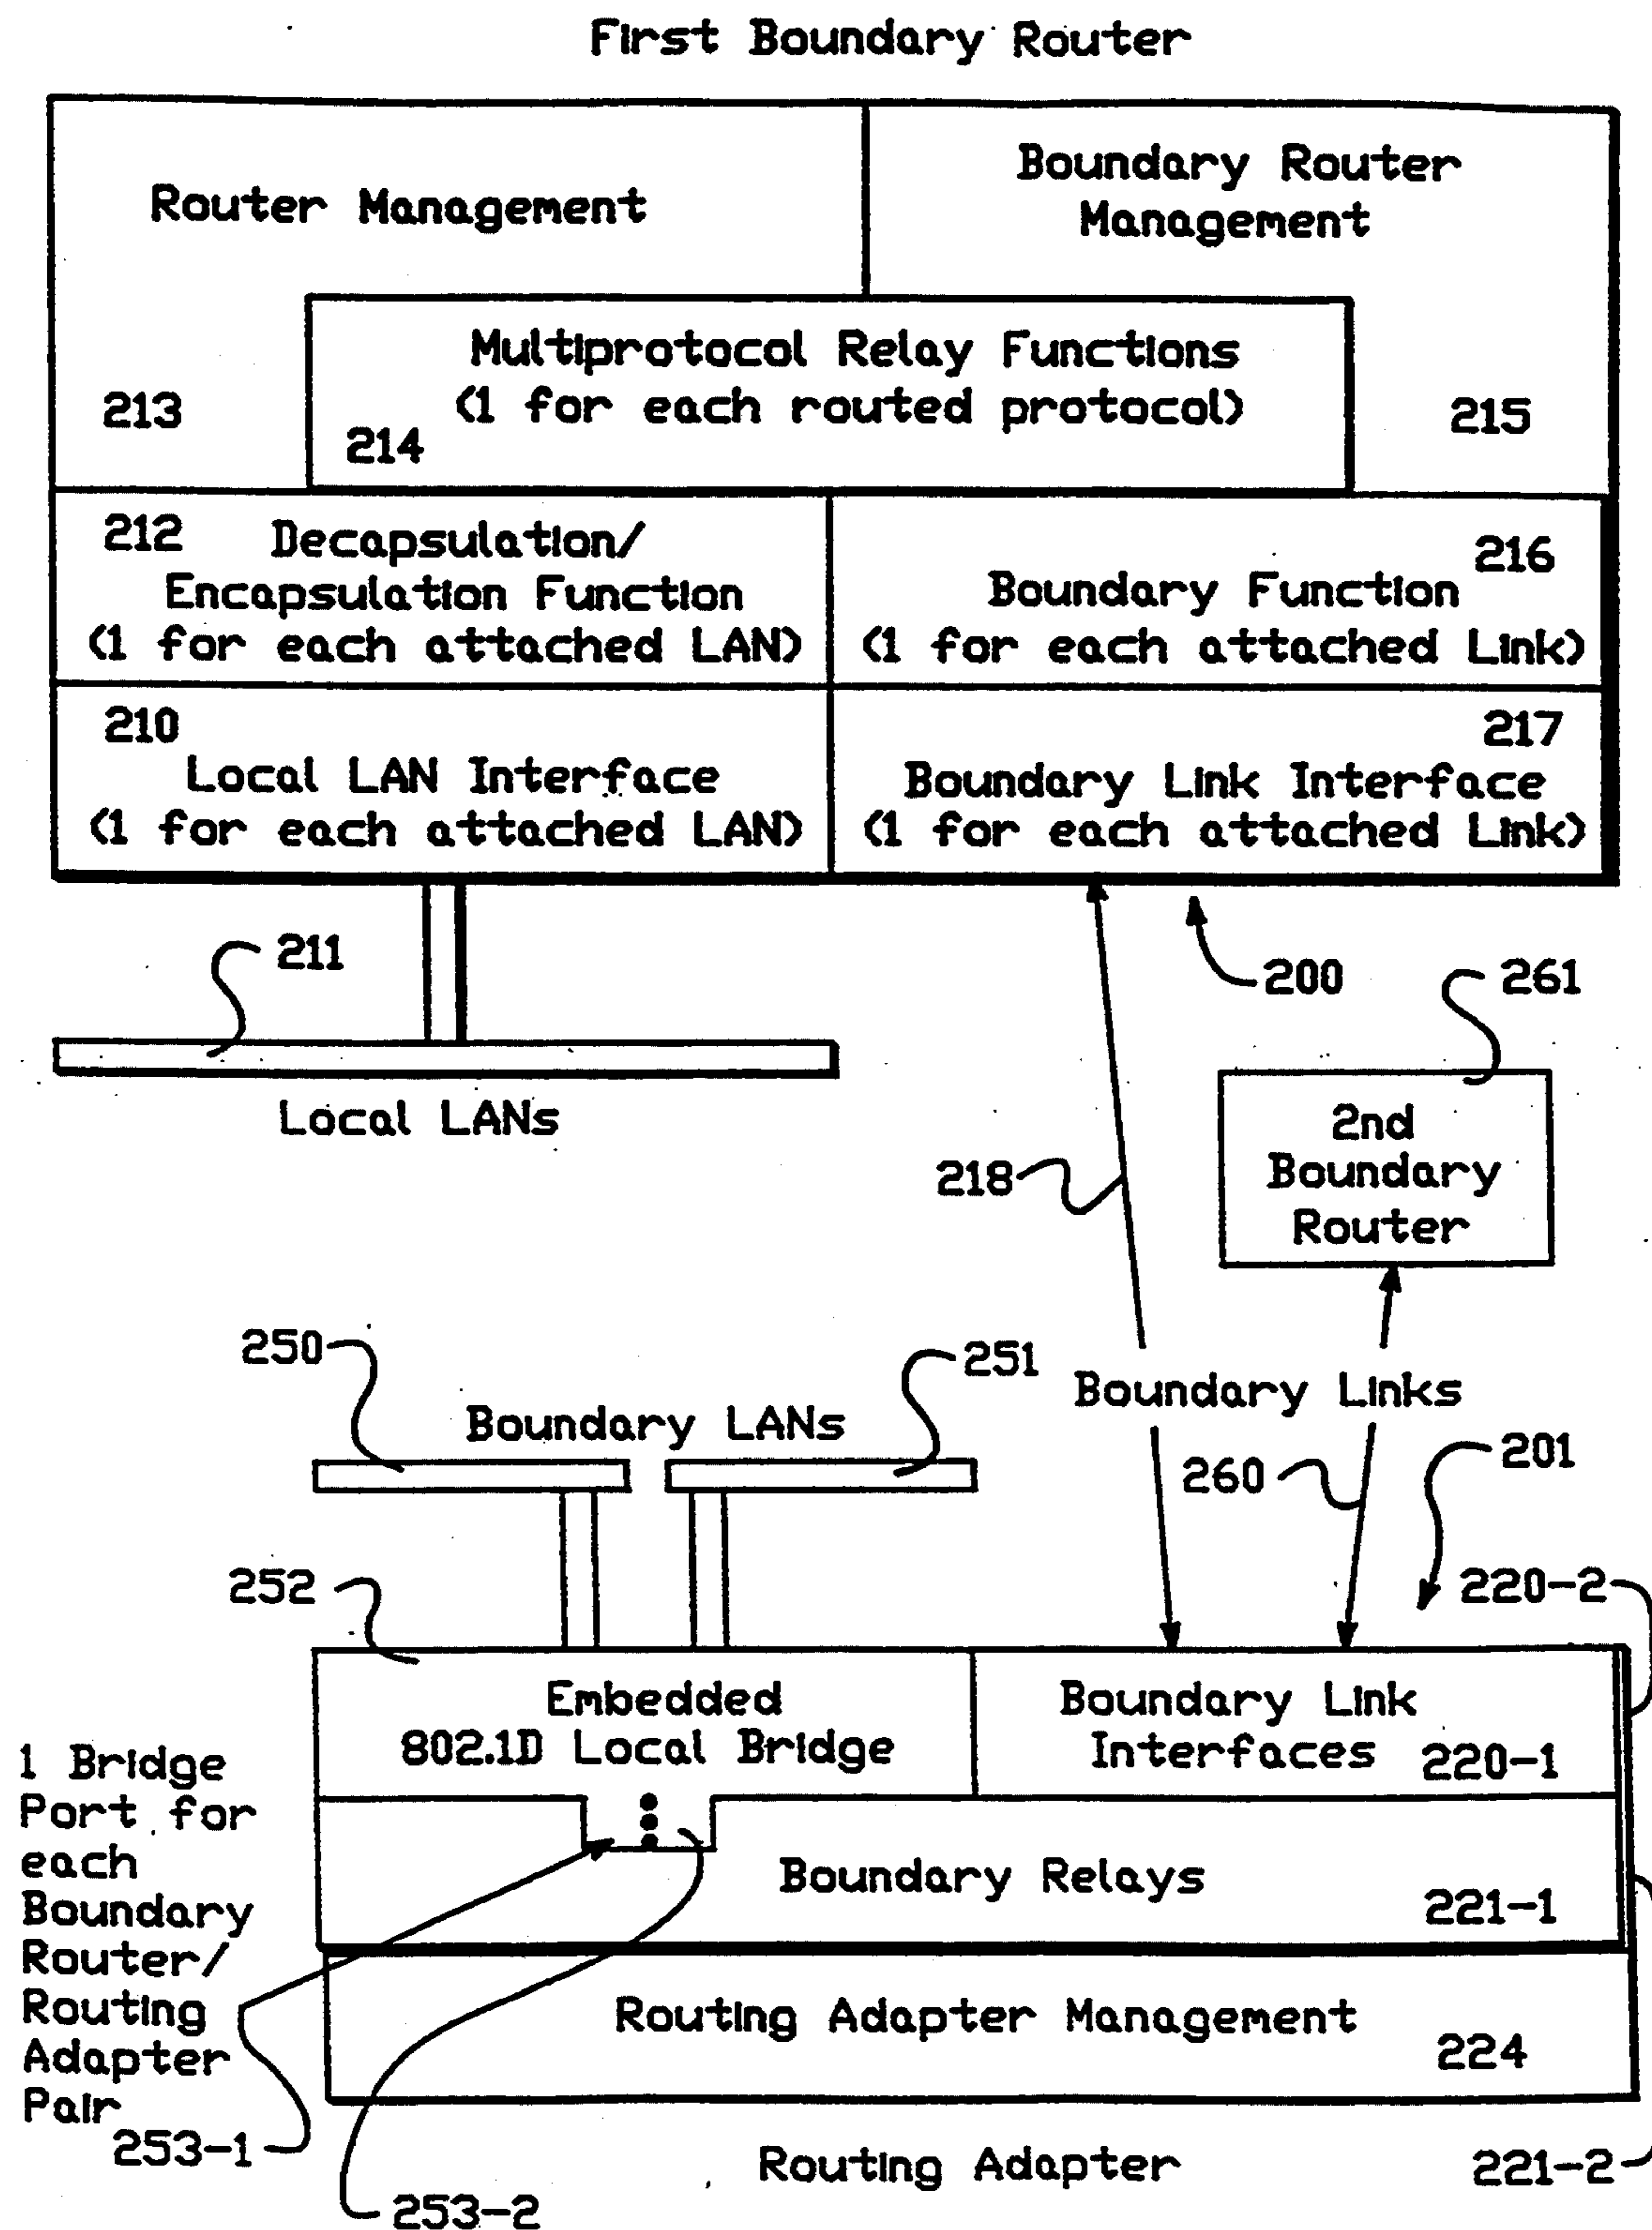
First Boundary Router

Router Management

213

Boundary Router Management

215

Multiprotocol Relay Functions (1 for each routed protocol)

214

212 Decapsulation/ Encapsulation Function (1 for each attached LAN)

216 Boundary Function (1 for each attached Link)

210 Local LAN Interface (1 for each attached LAN)

217 Boundary Link Interface (1 for each attached Link)

211

Local LANs

200

261

2nd Boundary Router

218

250

251

Boundary LANs

Boundary Links

260

201

252

220-2

Embedded 802.1D Local Bridge

Boundary Link Interfaces 220-1

1 Bridge Port for each Boundary Router/ Routing Adapter Pair

Boundary Relays

221-1

Routing Adapter Management 224

253-1

Routing Adapter

221-2

253-2